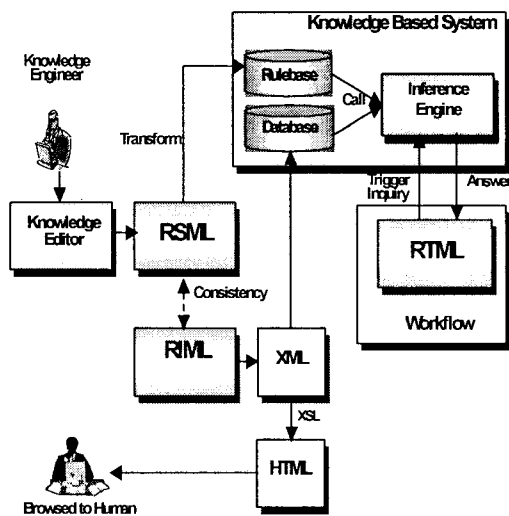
Knowledge Based System

Knowledge Engineer

Rulebase

Database

Call

Inference Engine

Transform

Trigger Inquiry

Answer

Knowledge Editor

RSML

RTML

Consistency

Workflow

RIML

XML

XSL

HTML

Browsed to Human